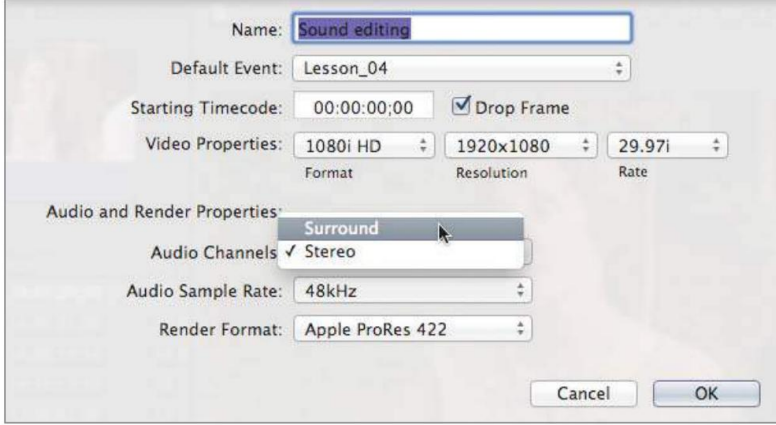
Name: Sound editing

Default Event: Lesson_04

Starting Timecode: 00:00:00;00 Drop Frame

Video Properties: 1080i HD Format 1920x1080 Resolution 29.97i Rate

Audio and Render Properties:

Audio Channels

Surround
✓ Stereo

Audio Sample Rate: 48kHz

Render Format: Apple ProRes 422

Cancel OK